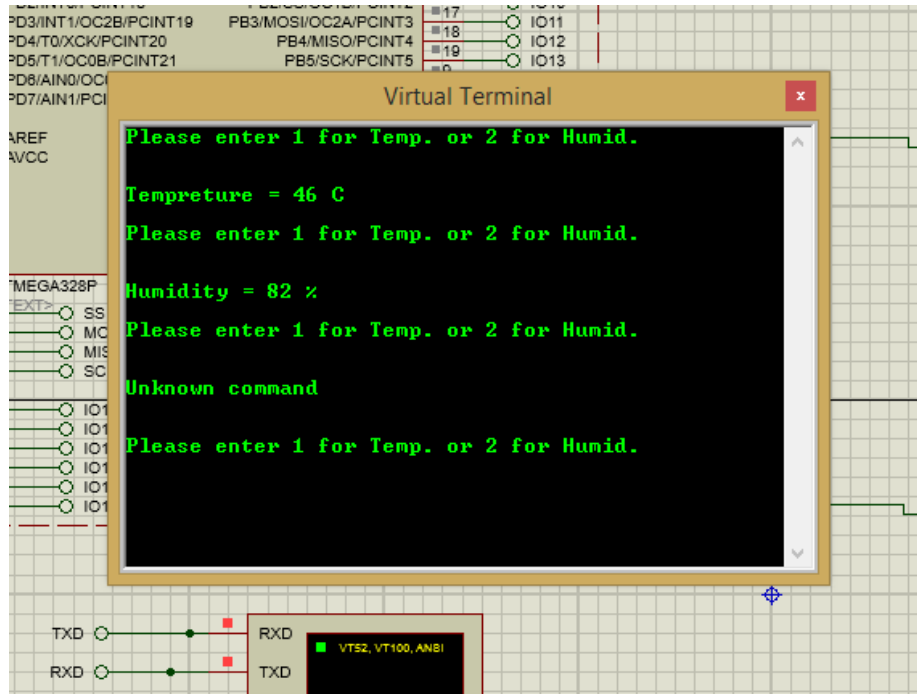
PD3/INT1/OC2B/PCINT19
PD4/T0/XCK/PCINT20
PD5/T1/OC0B/PCINT21
PD6/AIN0/OC
PD7/AIN1/PCI
PB3/MOSI/OC2A/PCINT3
PB4/MISO/PCINT4
PB5/SCK/PCINT5
17
18
19
IO11
IO12
IO13
AREF
AVCC
TMEGA328P
<TEXT>
SS
MO
MIS
SC
IO1
IO1
IO1
IO1
IO1
IO1

Virtual Terminal

Please enter 1 for Temp. or 2 for Humid.

Tempreture = 46 C

Please enter 1 for Temp. or 2 for Humid.

Humidity = 82 %

Please enter 1 for Temp. or 2 for Humid.

Unknown command

Please enter 1 for Temp. or 2 for Humid.

TXD
RXD
RXD
TXD
VT52, VT100, ANSI